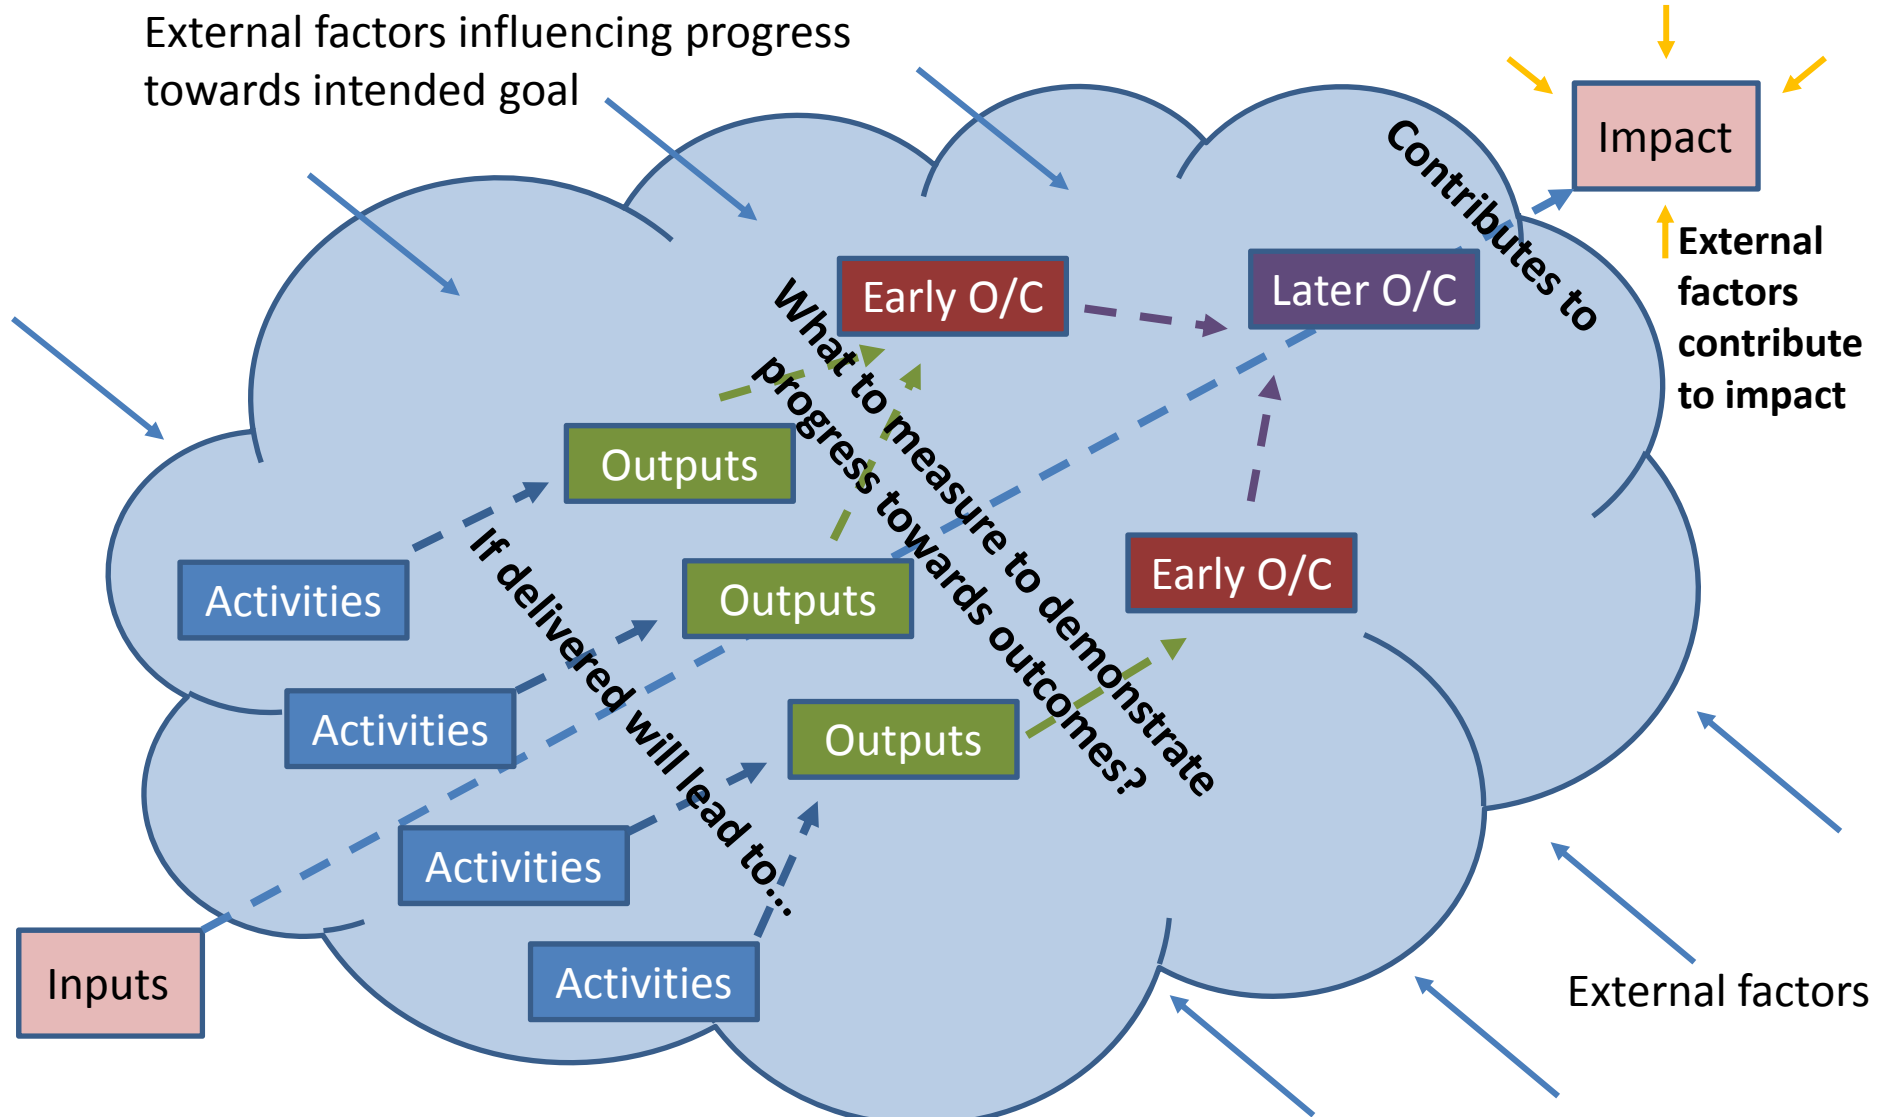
External factors influencing progress towards intended goal

Impact

Contributes to

External factors contribute to impact

Early O/C

Later O/C

What to measure to demonstrate progress towards outcomes?

Outputs

Activities

Outputs

Early O/C

If delivered will lead to...

Activities

Outputs

Activities

Activities

Inputs

External factors